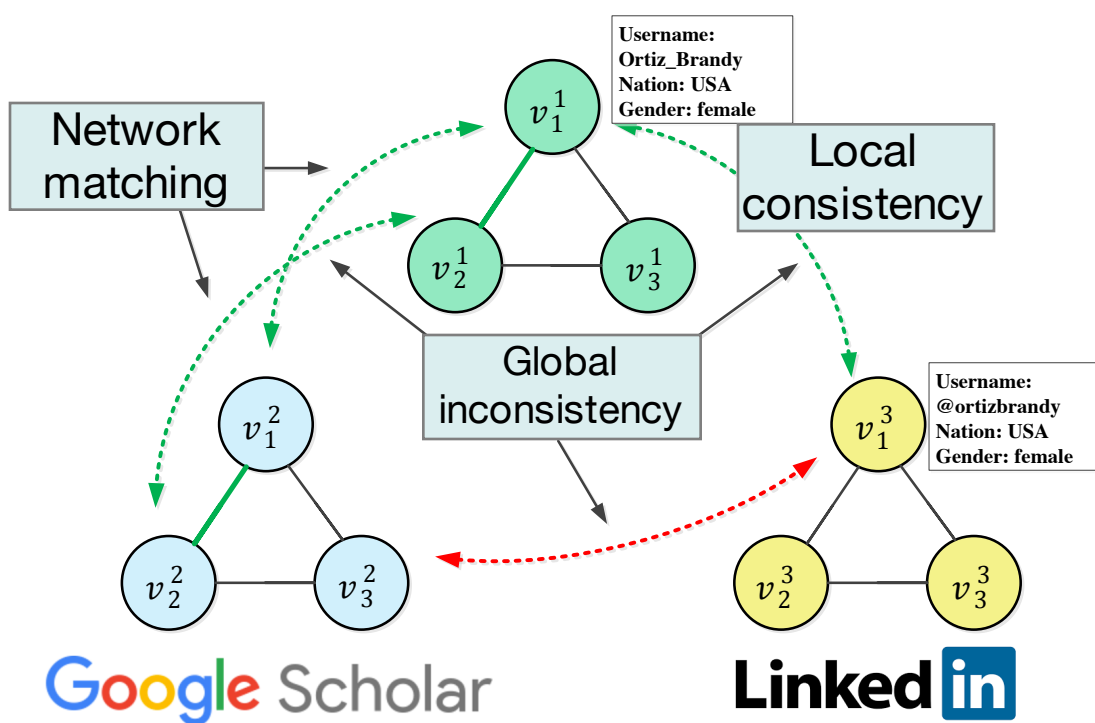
Username: Ortiz_Brandy
Nation: USA
Gender: female

Network matching

$v_1^1$

Local consistency

$v_2^1$

$v_3^1$

Global inconsistency

Username: @ortizbrandy
Nation: USA
Gender: female

$v_1^2$

$v_1^3$

$v_2^2$

$v_3^2$

$v_2^3$

$v_3^3$

Google Scholar

LinkedIn